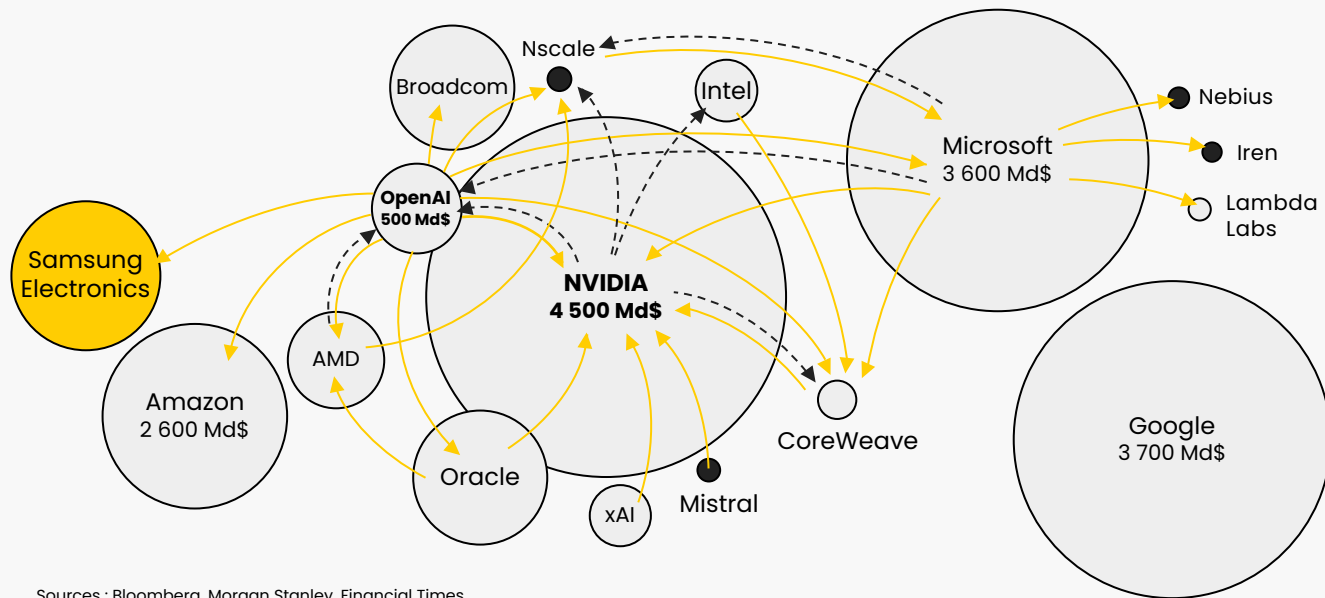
Nscale

Broadcom

Intel

Nebius

Microsoft
3 600 Md$

Iren

Lambda Labs

OpenAI
500 Md$

Samsung Electronics

NVIDIA
4 500 Md$

AMD

Amazon
2 600 Md$

CoreWeave

Google
3 700 Md$

Oracle

xAI

Mistral

Sources : Bloomberg, Morgan Stanley, Financial Times